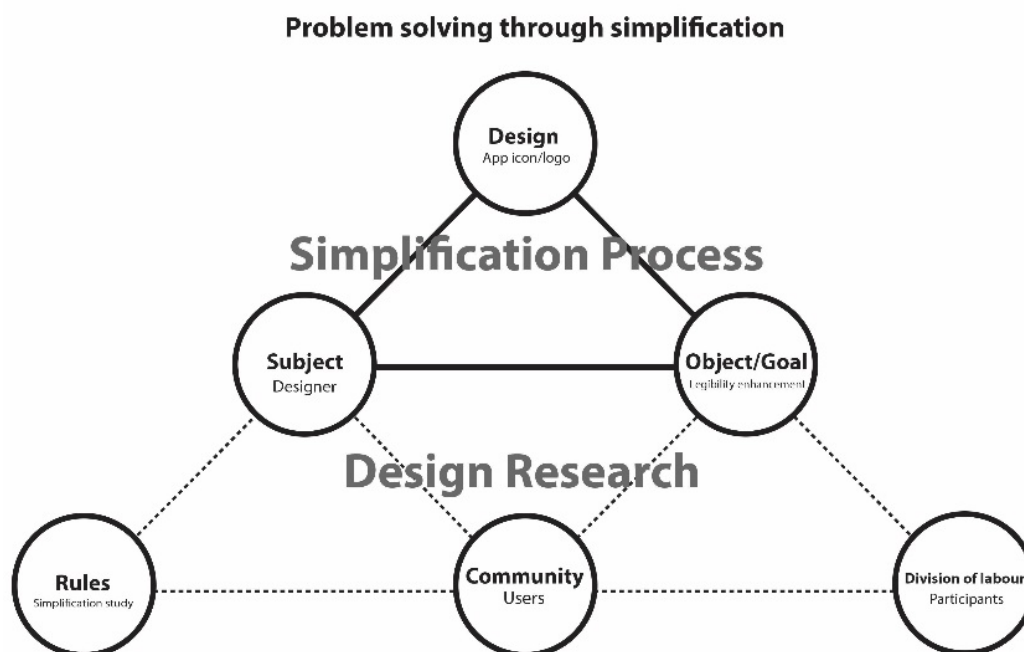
Problem solving through simplification

Design
App icon/logo

Simplification Process

Subject
Designer

Object/Goal
Legibility enhancement

Design Research

Rules
Simplification study

Community
Users

Division of labour
Participants